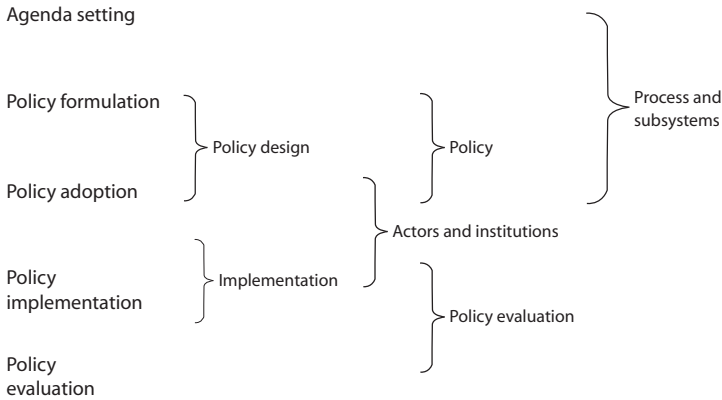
Agenda setting

Policy formulation

Policy adoption

Policy implementation

Policy evaluation

Policy design

Implementation

Policy

Actors and institutions

Policy evaluation

Process and subsystems